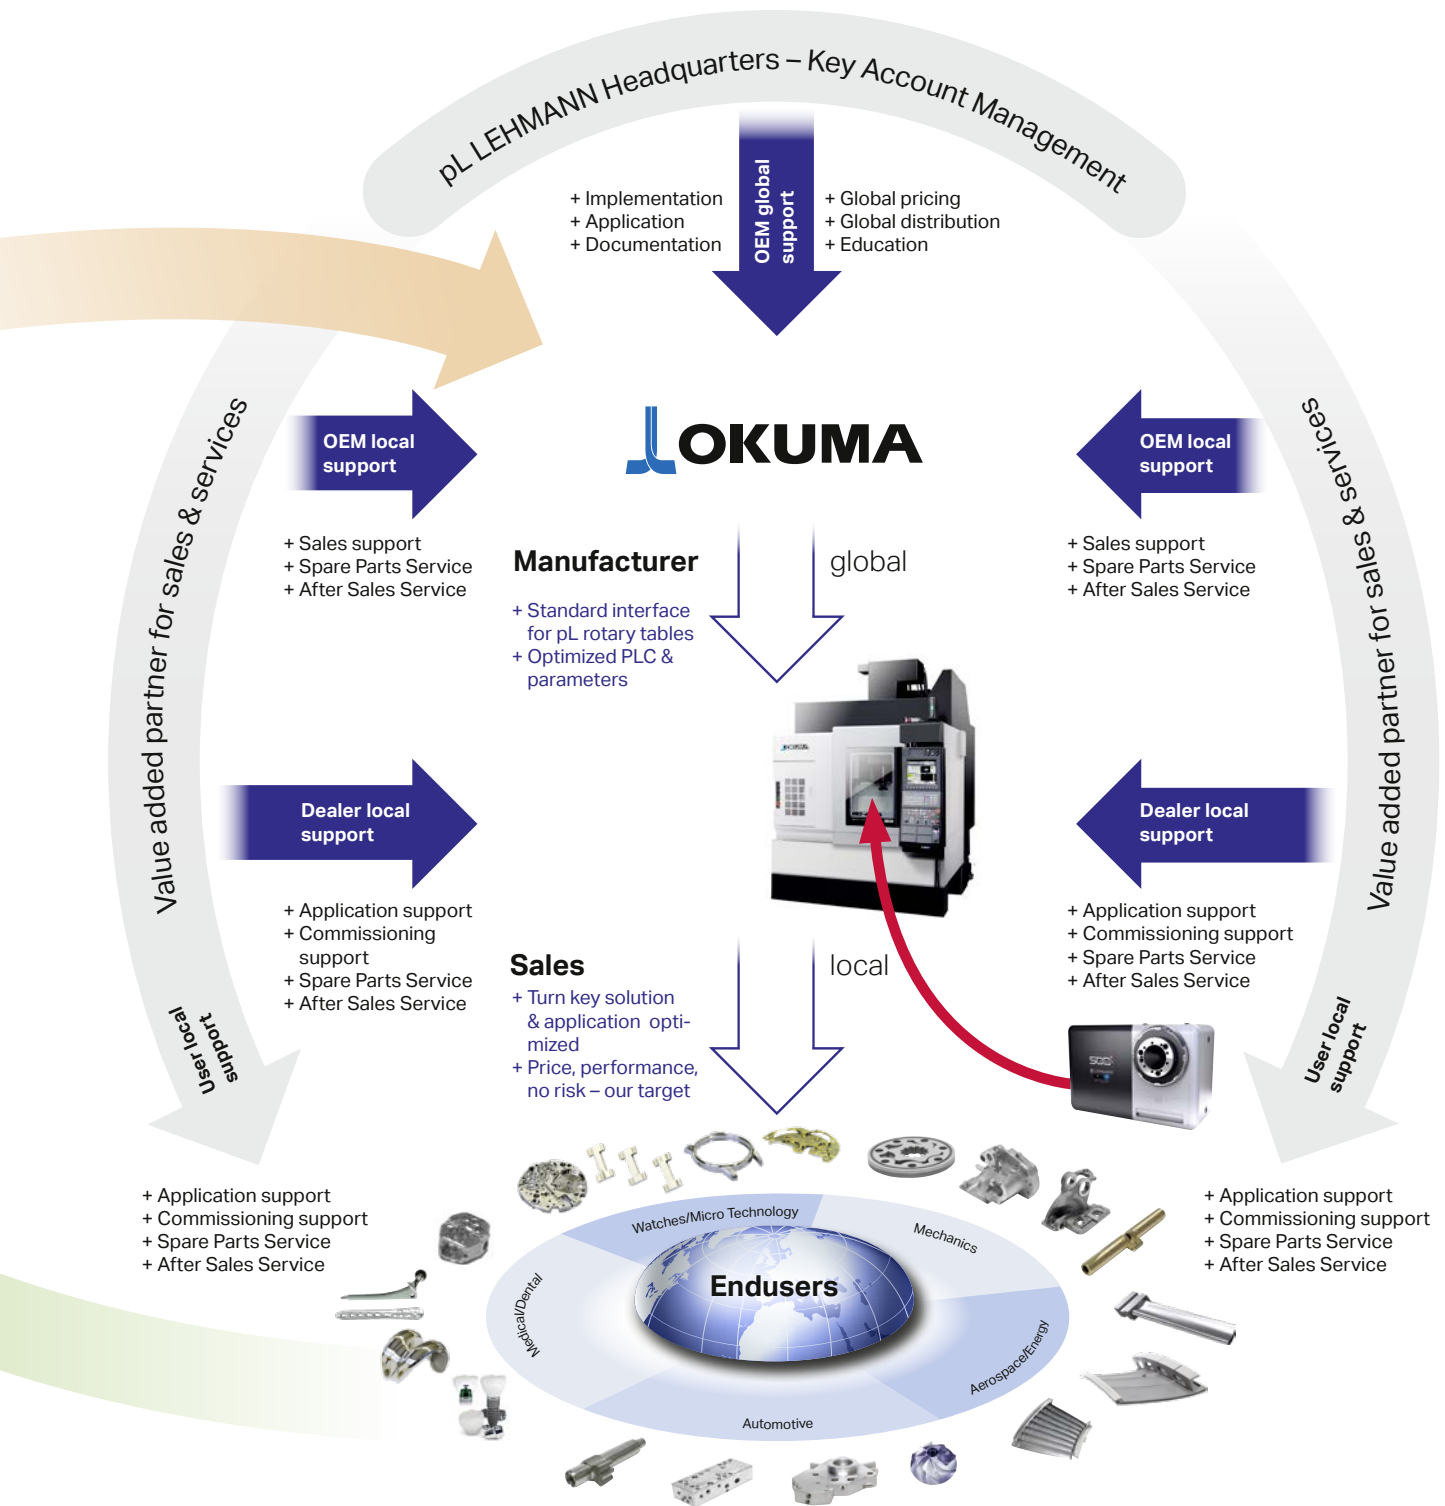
pL LEHMANN Headquarters – Key Account Management

+ Implementation
+ Application
+ Documentation

OEM global support

+ Global pricing
+ Global distribution
+ Education

Value added partner for sales & services

OEM local support

+ Sales support
+ Spare Parts Service
+ After Sales Service

OKUMA

Manufacturer

+ Standard interface for pL rotary tables
+ Optimized PLC & parameters

global

OEM local support

+ Sales support
+ Spare Parts Service
+ After Sales Service

Value added partner for sales & services

Dealer local support

+ Application support
+ Commissioning support
+ Spare Parts Service
+ After Sales Service

Sales

+ Turn key solution & application optimized
+ Price, performance, no risk – our target

local

Dealer local support

+ Application support
+ Commissioning support
+ Spare Parts Service
+ After Sales Service

User local support

User local support

+ Application support
+ Commissioning support
+ Spare Parts Service
+ After Sales Service

+ Application support
+ Commissioning support
+ Spare Parts Service
+ After Sales Service

Watches/Micro Technology

Mechanics

Medical/Dental

Endusers

Aerospace/Energy

Automotive